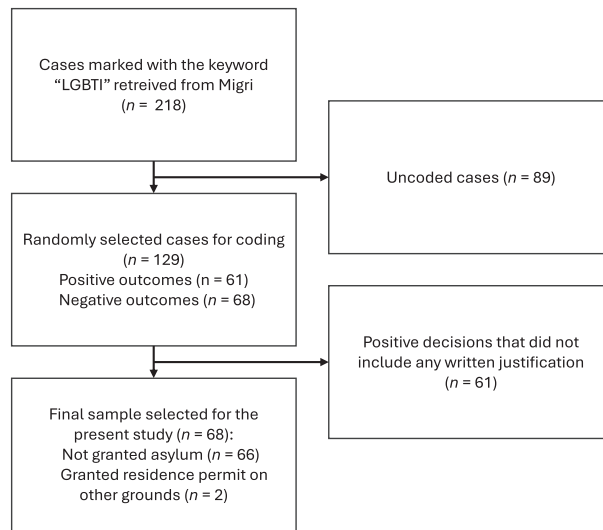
Cases marked with the keyword "LGBTI" retreived from Migri ($n$ = 218)

Uncoded cases ($n$ = 89)

Randomly selected cases for coding ($n$ = 129)
Positive outcomes (n = 61)
Negative outcomes (n = 68)

Positive decisions that did not include any written justification ($n$ = 61)

Final sample selected for the present study ($n$ = 68):
Not granted asylum ($n$ = 66)
Granted residence permit on other grounds ($n$ = 2)